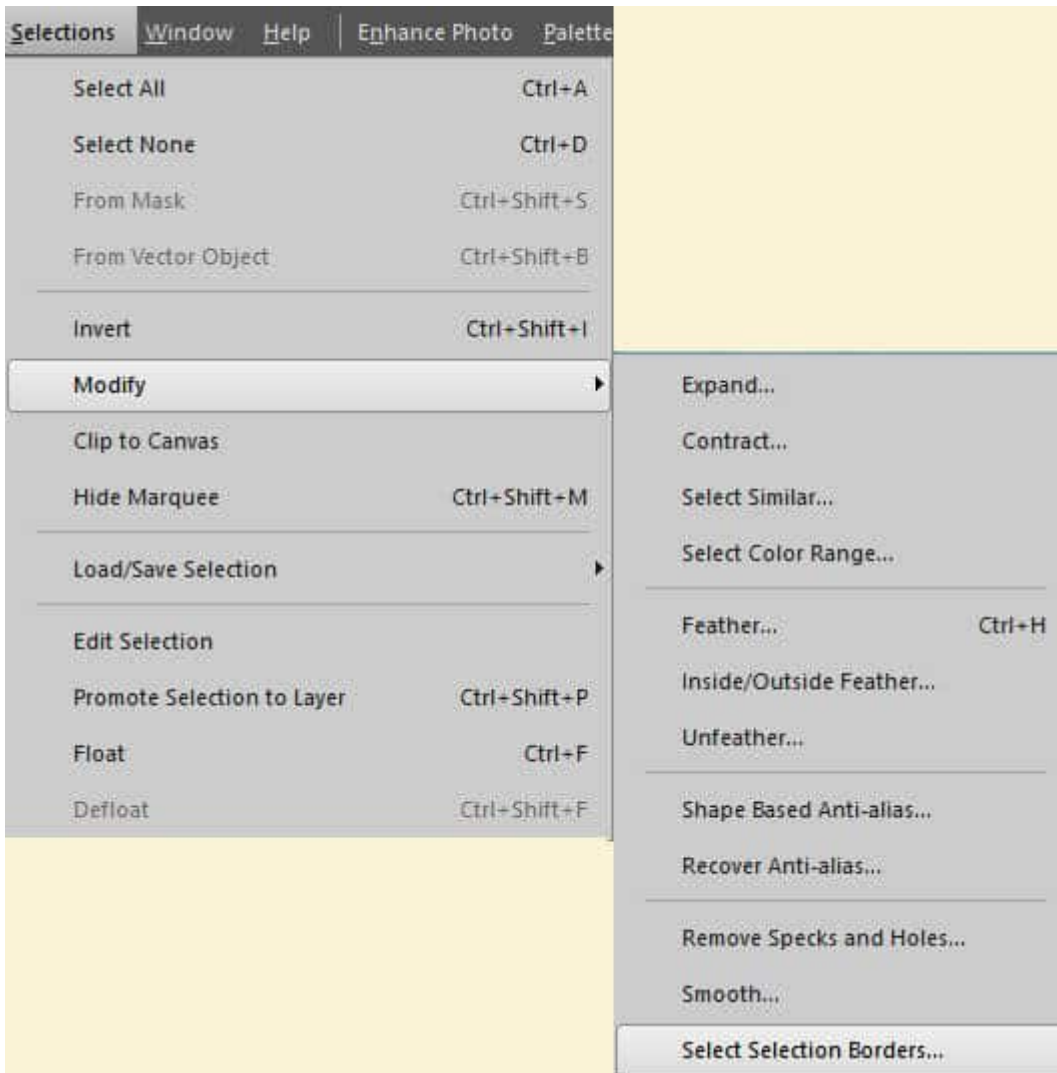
Selections Window Help Enhance Photo Palette

Select All Ctrl+A
Select None Ctrl+D
From Mask Ctrl+Shift+S
From Vector Object Ctrl+Shift+B
Invert Ctrl+Shift+I
Modify
Clip to Canvas
Hide Marquee Ctrl+Shift+M
Load/Save Selection
Edit Selection
Promote Selection to Layer Ctrl+Shift+P
Float Ctrl+F
Defloat Ctrl+Shift+F

Expand...
Contract...
Select Similar...
Select Color Range...
Feather... Ctrl+H
Inside/Outside Feather...
Unfeather...
Shape Based Anti-alias...
Recover Anti-alias...
Remove Specks and Holes...
Smooth...
Select Selection Borders...